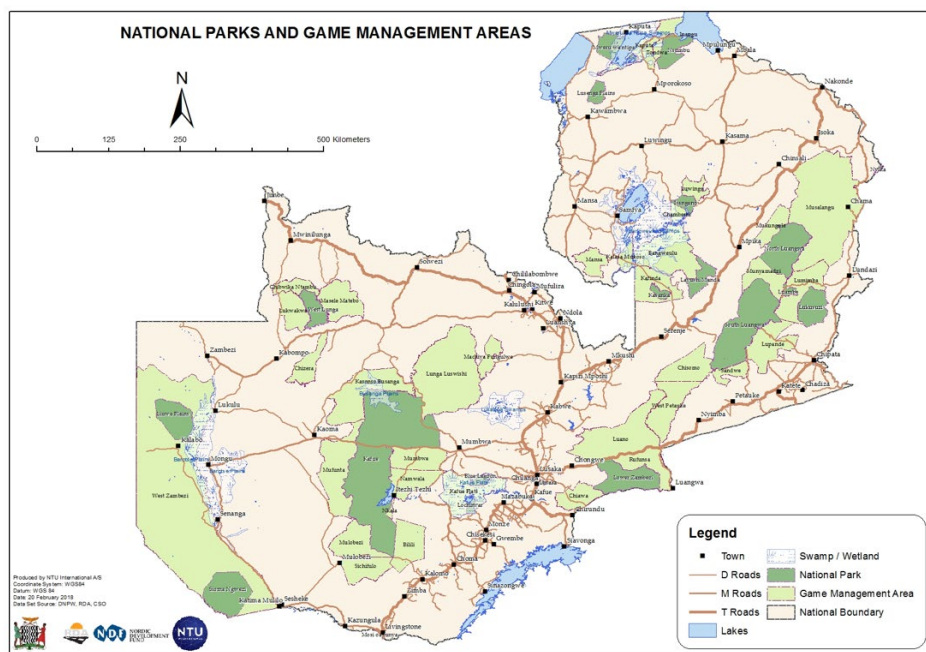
NATIONAL PARKS AND GAME MANAGEMENT AREAS

N

0 125 250 500 Kilometers

Kaputa
Mpulungu
Mbala
Mporokoso
Nakonde
Kawambwa
Luwingu
Kasama
Isoka
Chinsali
Mansa
Samfya
Chama
Mpika
Lundazi
Mwinilunga
Solwezi
Chililabombwe
Chingola
Mufulira
Kitwe
Kalulushi
Ndola
Luanshya
Serenje
Zambezi
Kabompo
Mkushi
Kapiri Mposhi
Chipata
Katete
Chadiza
Petauke
Nyimba
Lukulu
Kabwe
Kaoma
Mumbwa
Mongu
Chongwe
Lusaka
Chilanga
Kafue
Mazabuka
Luangwa
Senanga
Itezhi Tezhi
Monze
Choma
Chirundu
Gwembe
Siavonga
Kalomo
Sinazongwe
Zimba
Sesheke
Kazungula
Livingstone
Mulobezi
Kafue
Lunga Luswishi
West Zambezi
Sioma Ngwezi
Luano
Lower Zambezi
Chiawa
West Petauke
Sandwe
Lupande
South Luangwa
North Luangwa
Musalangu
Lukusuzi
Mumbwa
Namwala
Bilili
Mufunta
Kasonso Busanga
Sichifulo
Kafue Flats
Lochinvar
Liuwa Plains
Lusenga Plains
Bangweulu
Kasanka
Lavushi Manda
Nsumbu
Chizera
West Lunga

Legend
Town
D Roads
M Roads
T Roads
Lakes
Swamp / Wetland
National Park
Game Management Area
National Boundary

Produced by NTU International A/S
Coordinate System: WGS84
Datum: WGS 84
Date: 20 February 2018
Data Set Source: DNPW, RDA, CSO

NDF
NORDIC DEVELOPMENT FUND
NTU